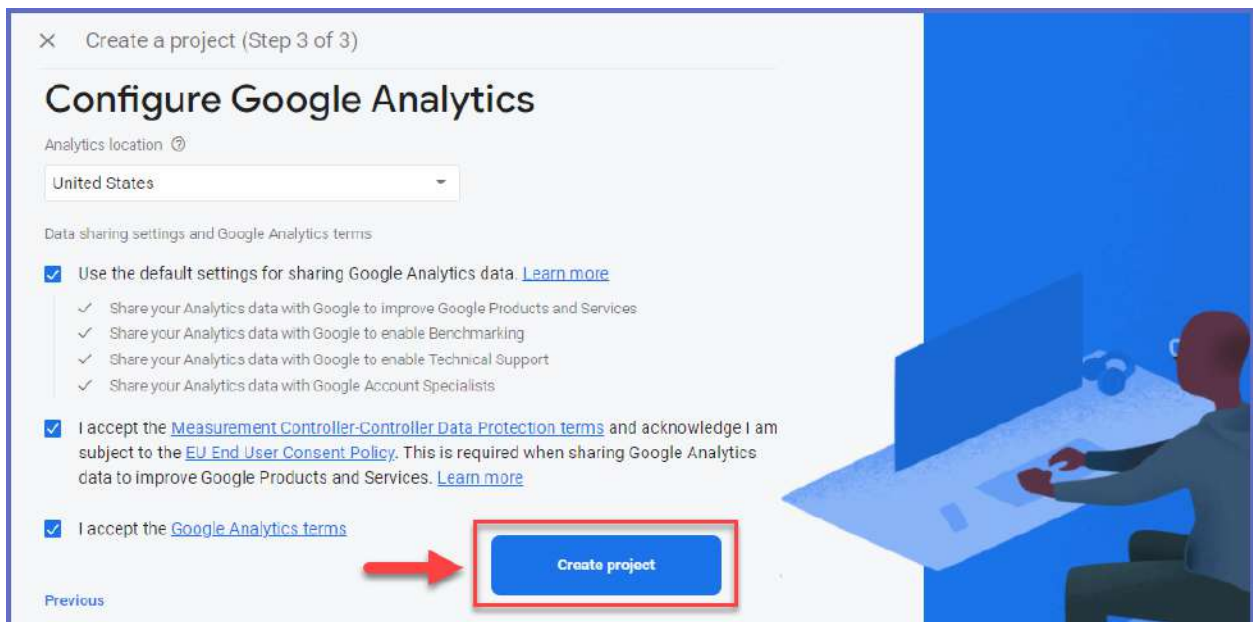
× Create a project (Step 3 of 3)

Configure Google Analytics

Analytics location ⓘ

United States

Data sharing settings and Google Analytics terms

Use the default settings for sharing Google Analytics data. Learn more

✓ Share your Analytics data with Google to improve Google Products and Services
✓ Share your Analytics data with Google to enable Benchmarking
✓ Share your Analytics data with Google to enable Technical Support
✓ Share your Analytics data with Google Account Specialists

I accept the Measurement Controller-Controller Data Protection terms and acknowledge I am subject to the EU End User Consent Policy. This is required when sharing Google Analytics data to improve Google Products and Services. Learn more

I accept the Google Analytics terms

Create project

Previous